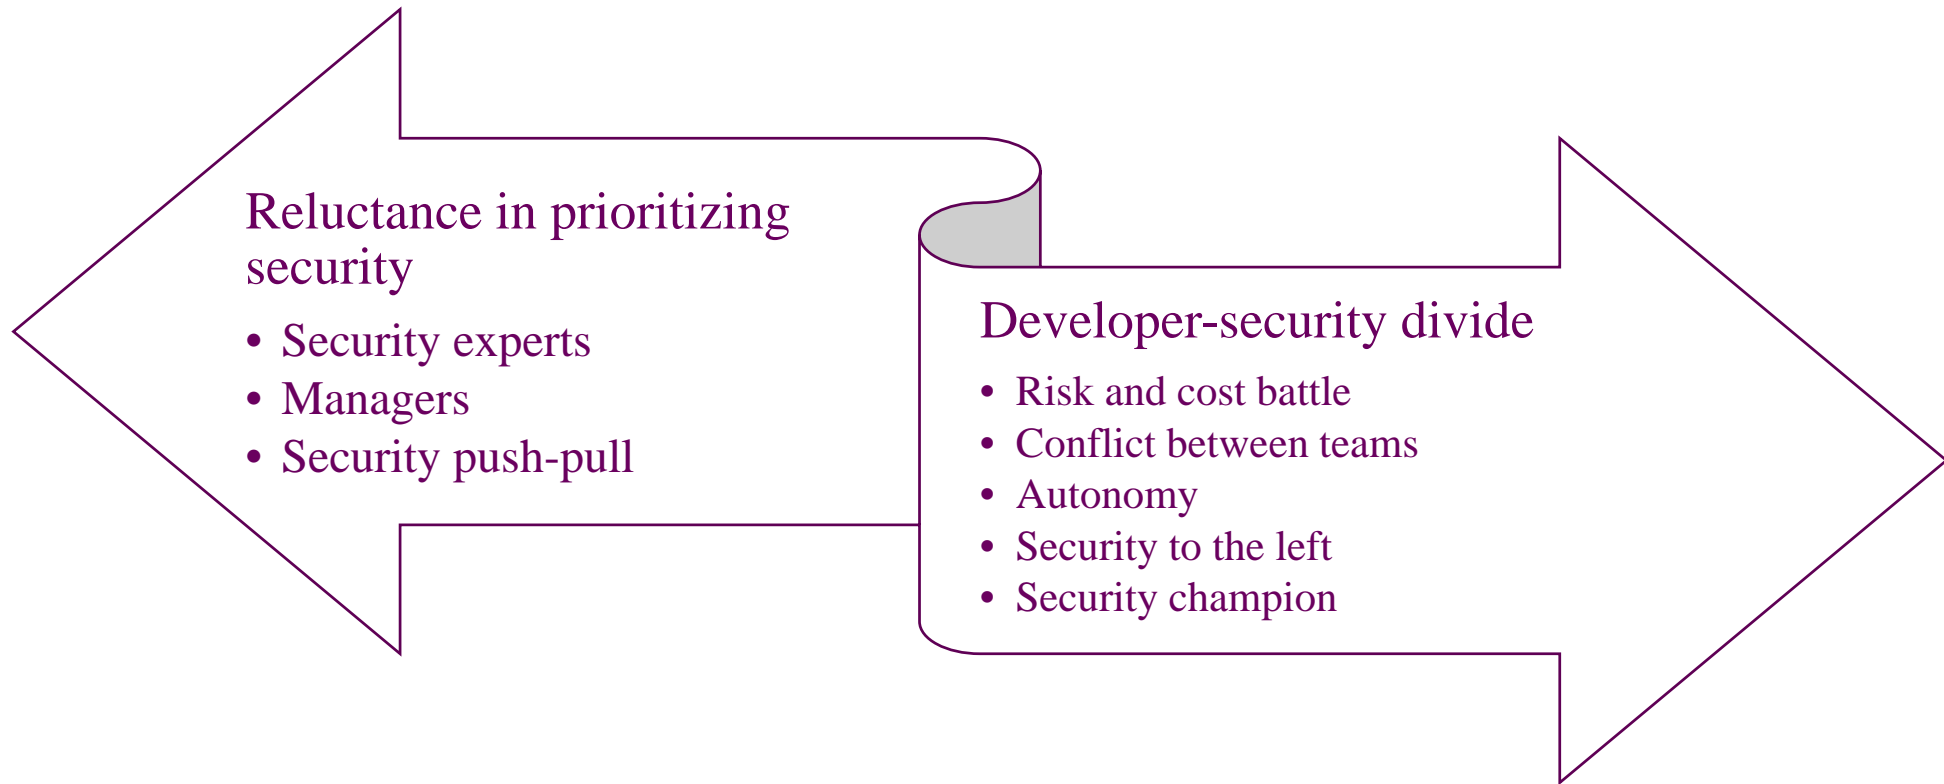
Reluctance in prioritizing security

- Security experts
- Managers
- Security push-pull

Developer-security divide

- Risk and cost battle
- Conflict between teams
- Autonomy
- Security to the left
- Security champion